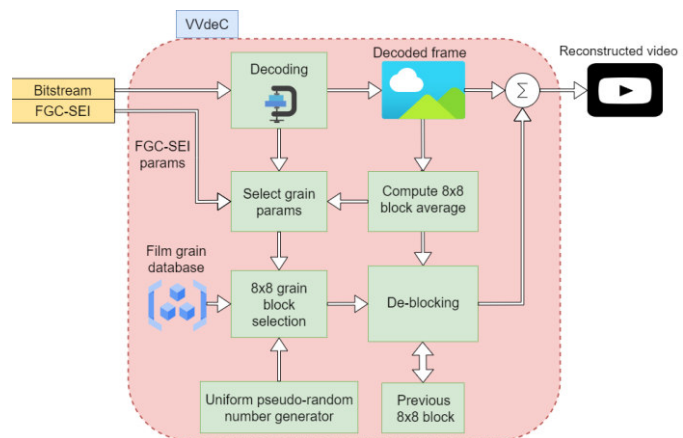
VVdeC

Bitstream

FGC-SEI

FGC-SEI params

Decoding

Decoded frame

Reconstructed video

$\Sigma$

Select grain params

Compute 8x8 block average

Film grain database

8x8 grain block selection

De-blocking

Uniform pseudo-random number generator

Previous 8x8 block